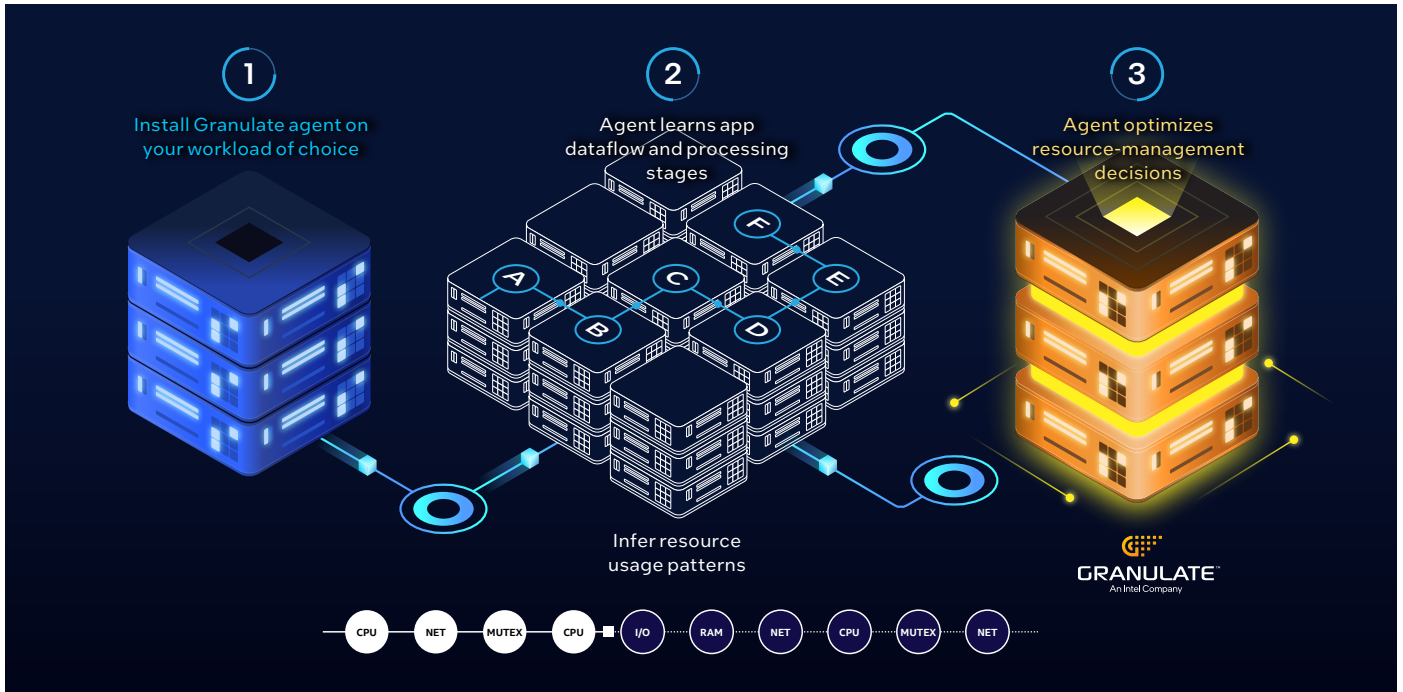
1

Install Granulate agent on your workload of choice

2

Agent learns app dataflow and processing stages

3

Agent optimizes resource-management decisions

A B C D E F

Infer resource usage patterns

GRANULATE™
An Intel Company

CPU NET MUTEX CPU I/O RAM NET CPU MUTEX NET